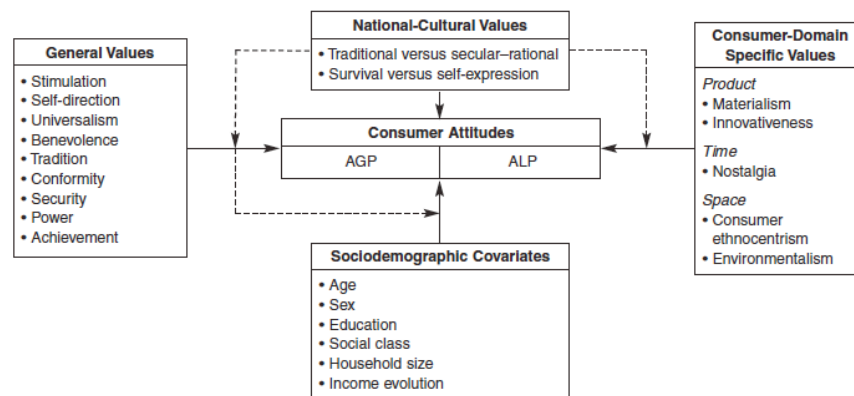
National-Cultural Values
• Traditional versus secular–rational
• Survival versus self-expression

General Values
• Stimulation
• Self-direction
• Universalism
• Benevolence
• Tradition
• Conformity
• Security
• Power
• Achievement

Consumer Attitudes
AGP
ALP

Consumer-Domain Specific Values
Product
• Materialism
• Innovativeness
Time
• Nostalgia
Space
• Consumer ethnocentrism
• Environmentalism

Sociodemographic Covariates
• Age
• Sex
• Education
• Social class
• Household size
• Income evolution